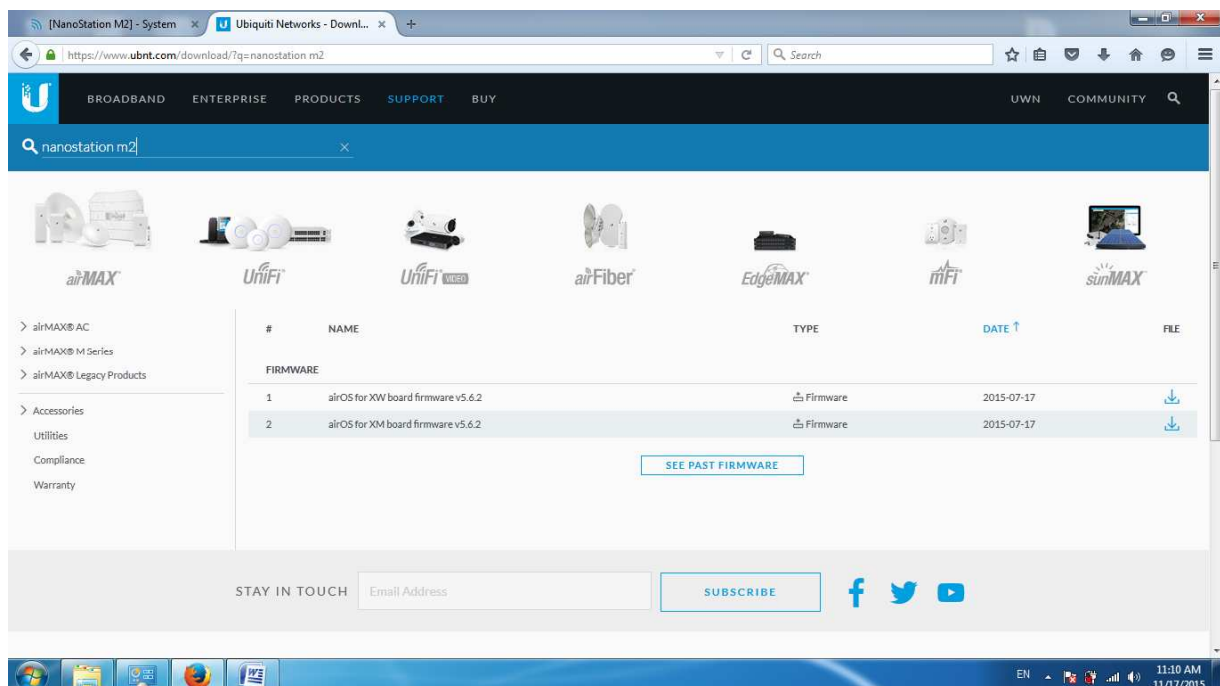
[NanoStation M2] - System × Ubiquiti Networks - Downl... × +

https://www.ubnt.com/download/?q=nanostation m2

Search

BROADBAND ENTERPRISE PRODUCTS SUPPORT BUY

UWN COMMUNITY

nanostation m2

airMAX UniFi UniFi VIDEO airFiber EdgeMAX mFi sunMAX

> airMAX® AC
> airMAX® M Series
> airMAX® Legacy Products

> Accessories
Utilities
Compliance
Warranty

| # | NAME | TYPE | DATE ↑ | FILE |
|---|---|---|---|---|
| FIRMWARE | | | | |
| 1 | airOS for XW board firmware v5.6.2 | Firmware | 2015-07-17 | |
| 2 | airOS for XM board firmware v5.6.2 | Firmware | 2015-07-17 | |

SEE PAST FIRMWARE

STAY IN TOUCH Email Address SUBSCRIBE

EN 11:10 AM 11/17/2015